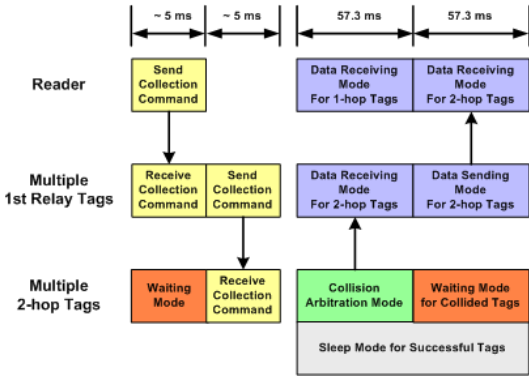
~ 5 ms
~ 5 ms
57.3 ms
57.3 ms

Reader

Send Collection Command

Data Receiving Mode For 1-hop Tags

Data Receiving Mode For 2-hop Tags

Multiple 1st Relay Tags

Receive Collection Command

Send Collection Command

Data Receiving Mode For 2-hop Tags

Data Sending Mode For 2-hop Tags

Multiple 2-hop Tags

Waiting Mode

Receive Collection Command

Collision Arbitration Mode

Waiting Mode for Collided Tags

Sleep Mode for Successful Tags